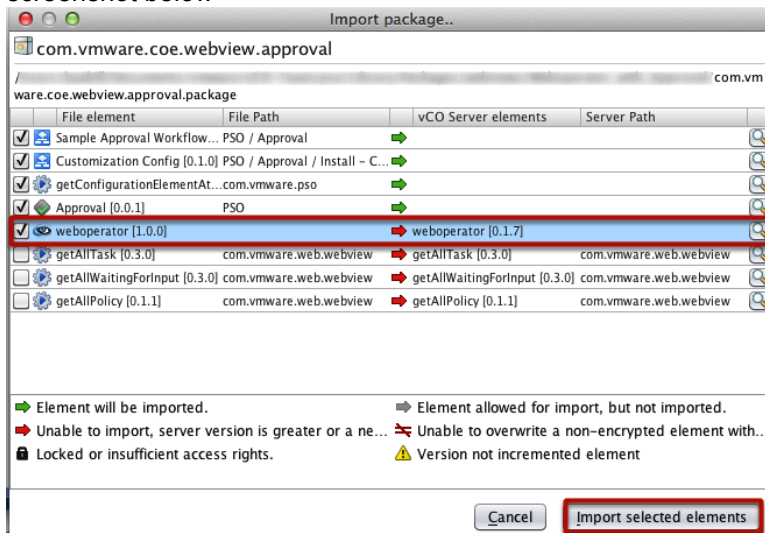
screenshot below

Import package..

com.vmware.coe.webview.approval

/ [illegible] com.vmware.coe.webview.approval.package

| | File element | File Path | | vCO Server elements | Server Path |
|---|---|---|---|---|---|
| ✓ | Sample Approval Workflow... | PSO / Approval | | | |
| ✓ | Customization Config [0.1.0] | PSO / Approval / Install - C... | | | |
| ✓ | getConfigurationElementAt... | com.vmware.pso | | | |
| ✓ | Approval [0.0.1] | PSO | | | |
| ✓ | weboperator [1.0.0] | | | weboperator [0.1.7] | |
| | getAllTask [0.3.0] | com.vmware.web.webview | | getAllTask [0.3.0] | com.vmware.web.webview |
| | getAllWaitingForInput [0.3.0] | com.vmware.web.webview | | getAllWaitingForInput [0.3.0] | com.vmware.web.webview |
| | getAllPolicy [0.1.1] | com.vmware.web.webview | | getAllPolicy [0.1.1] | com.vmware.web.webview |

Element will be imported.
Element allowed for import, but not imported.
Unable to import, server version is greater or a ne...
Unable to overwrite a non-encrypted element with...
Locked or insufficient access rights.
Version not incremented element

Cancel
Import selected elements